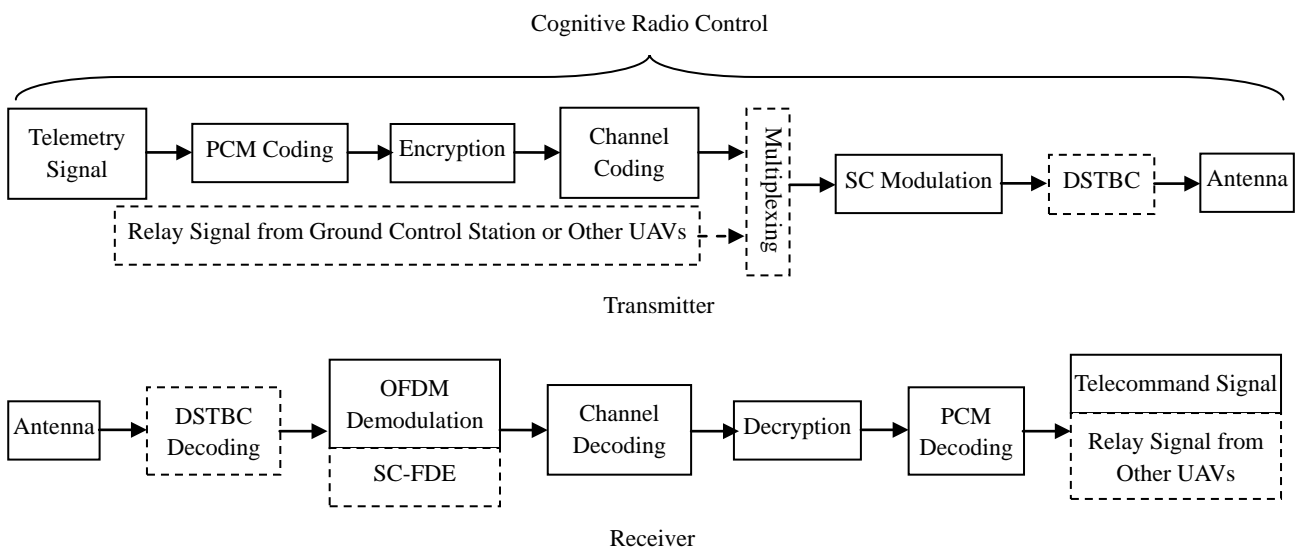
Cognitive Radio Control

Telemetry Signal

PCM Coding

Encryption

Channel Coding

Multiplexing

SC Modulation

DSTBC

Antenna

Relay Signal from Ground Control Station or Other UAVs

Transmitter

Antenna

DSTBC Decoding

OFDM Demodulation

SC-FDE

Channel Decoding

Decryption

PCM Decoding

Telecommand Signal

Relay Signal from Other UAVs

Receiver